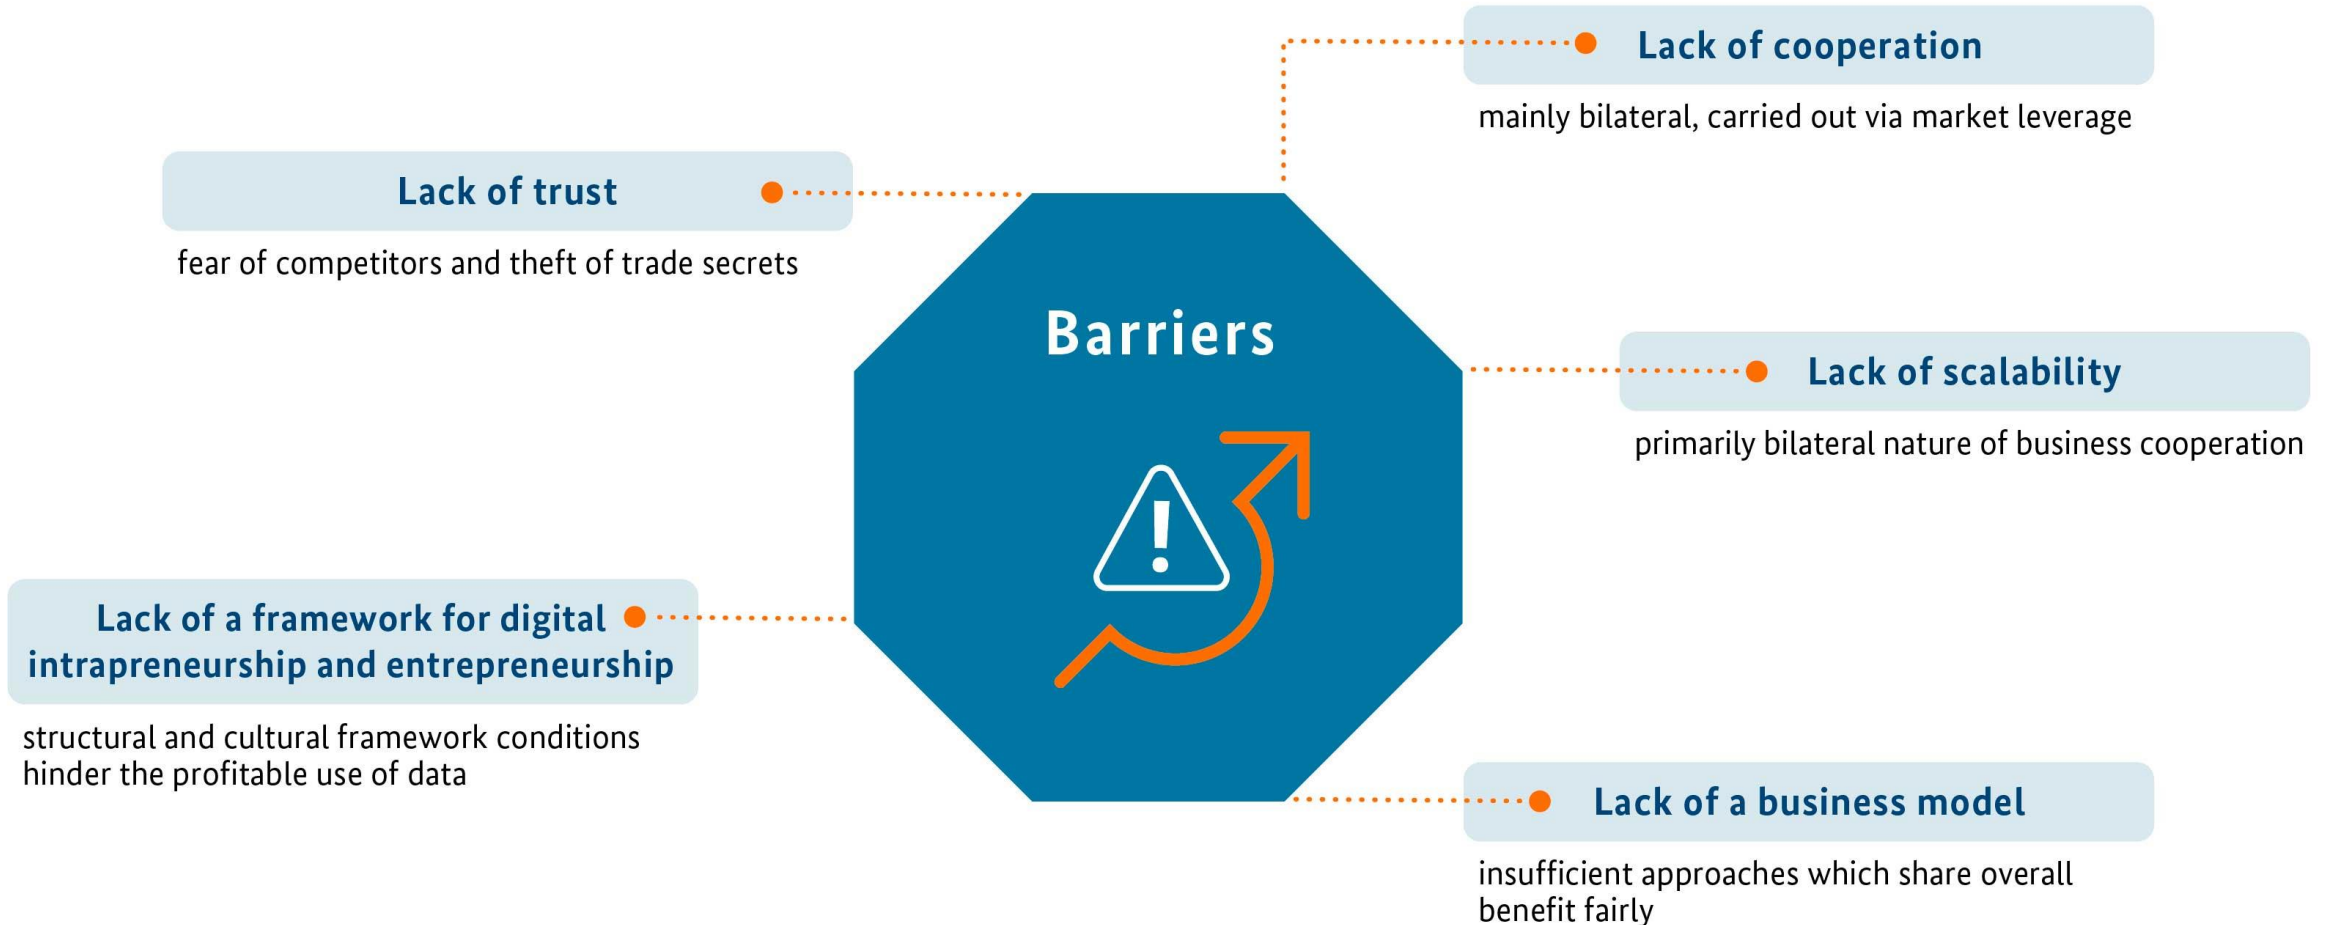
Lack of cooperation

mainly bilateral, carried out via market leverage

Lack of trust

fear of competitors and theft of trade secrets

Barriers

Lack of scalability

primarily bilateral nature of business cooperation

Lack of a framework for digital intrapreneurship and entrepreneurship

structural and cultural framework conditions hinder the profitable use of data

Lack of a business model

insufficient approaches which share overall benefit fairly